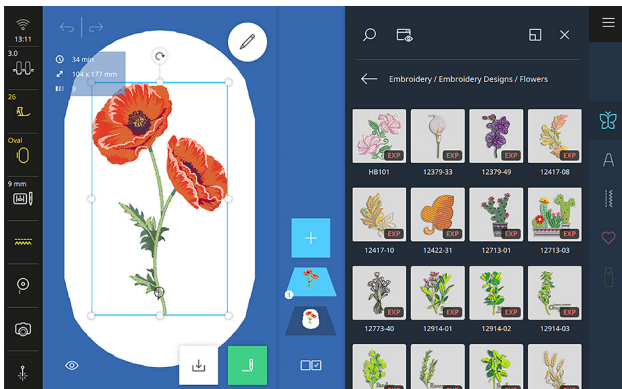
13:11

3.0

26

Oval

9 mm

34 min
104 x 177 mm
6

1

Embroidery / Embroidery Designs / Flowers

EXP
HB101

EXP
12379-33

EXP
12379-49

EXP
12417-08

EXP
12417-10

EXP
12422-31

EXP
12713-01

EXP
12713-03

EXP
12773-40

EXP
12914-01

EXP
12914-02

EXP
12914-03